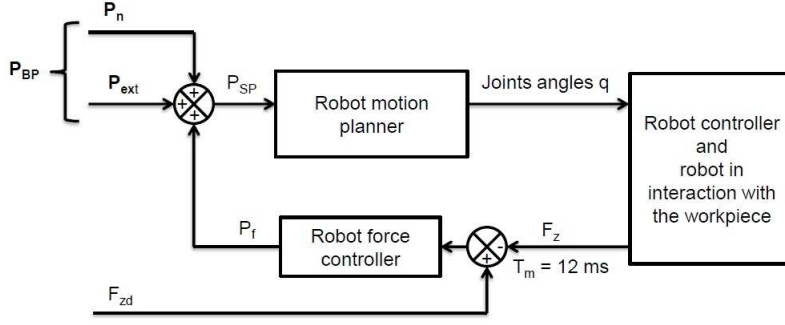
$P_{BP}$

$P_n$

$P_{ext}$

+ + +

$P_{SP}$

Robot motion planner

Joints angles q

Robot controller and robot in interaction with the workpiece

$P_f$

Robot force controller

+ -

$F_z$

$T_m$ = 12 ms

$F_{zd}$